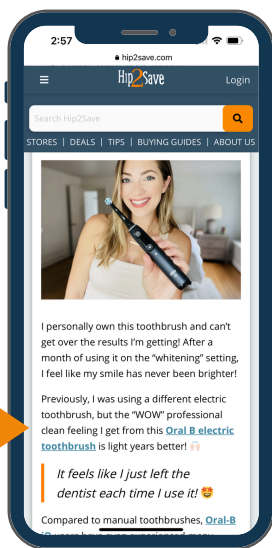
2:57

hip2save.com

Hip2Save

Login

Search Hip2Save

STORES | DEALS | TIPS | BUYING GUIDES | ABOUT US

I personally own this toothbrush and can't get over the results I'm getting! After a month of using it on the "whitening" setting, I feel like my smile has never been brighter!

Previously, I was using a different electric toothbrush, but the "WOW" professional clean feeling I get from this Oral B electric toothbrush is light years better! 🙌🏻

It feels like I just left the dentist each time I use it! 🤩

Compared to manual toothbrushes, Oral-B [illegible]